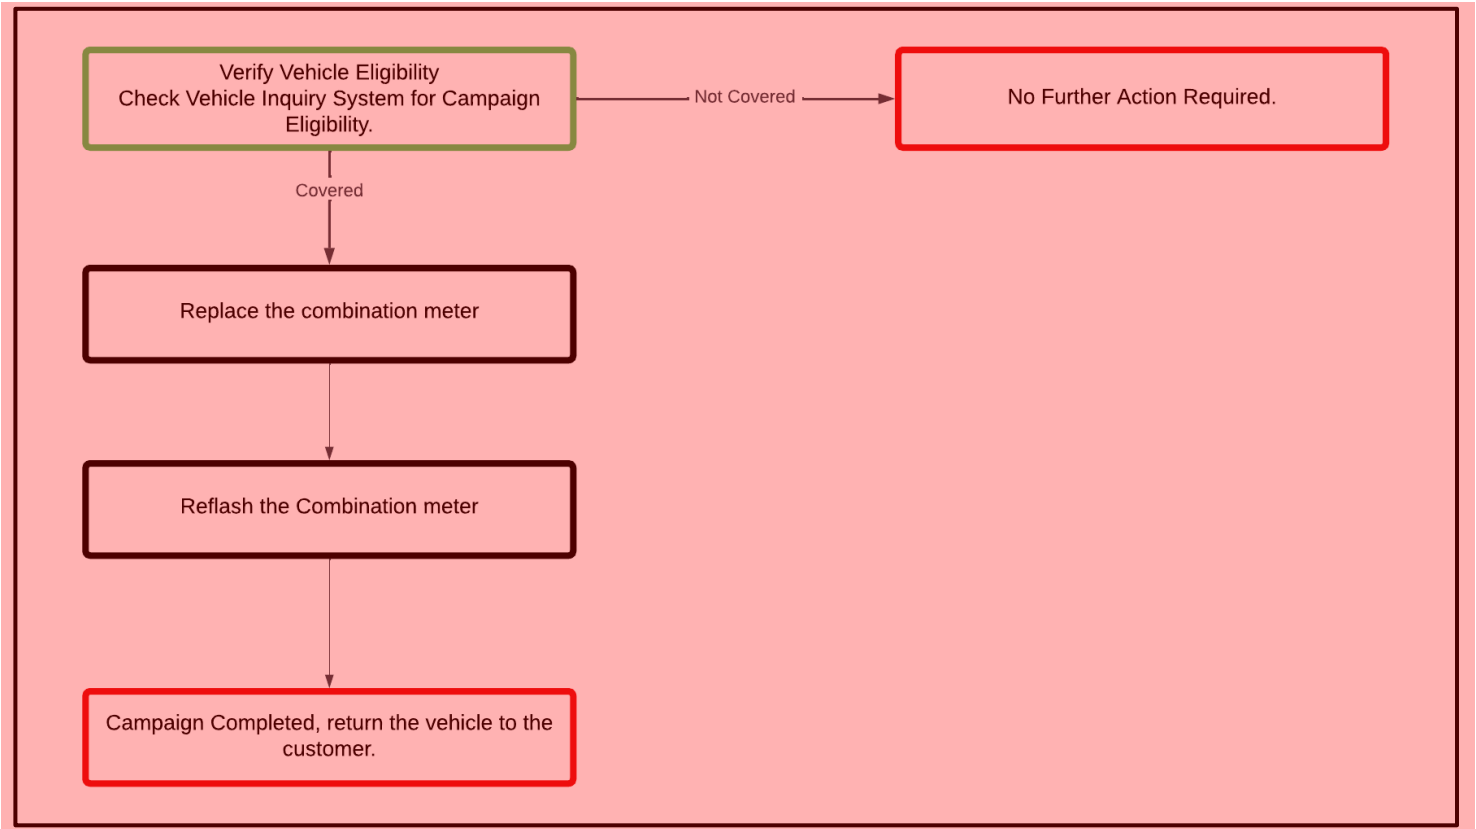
Verify Vehicle Eligibility
Check Vehicle Inquiry System for Campaign Eligibility.

Not Covered

No Further Action Required.

Covered

Replace the combination meter

Reflash the Combination meter

Campaign Completed, return the vehicle to the customer.